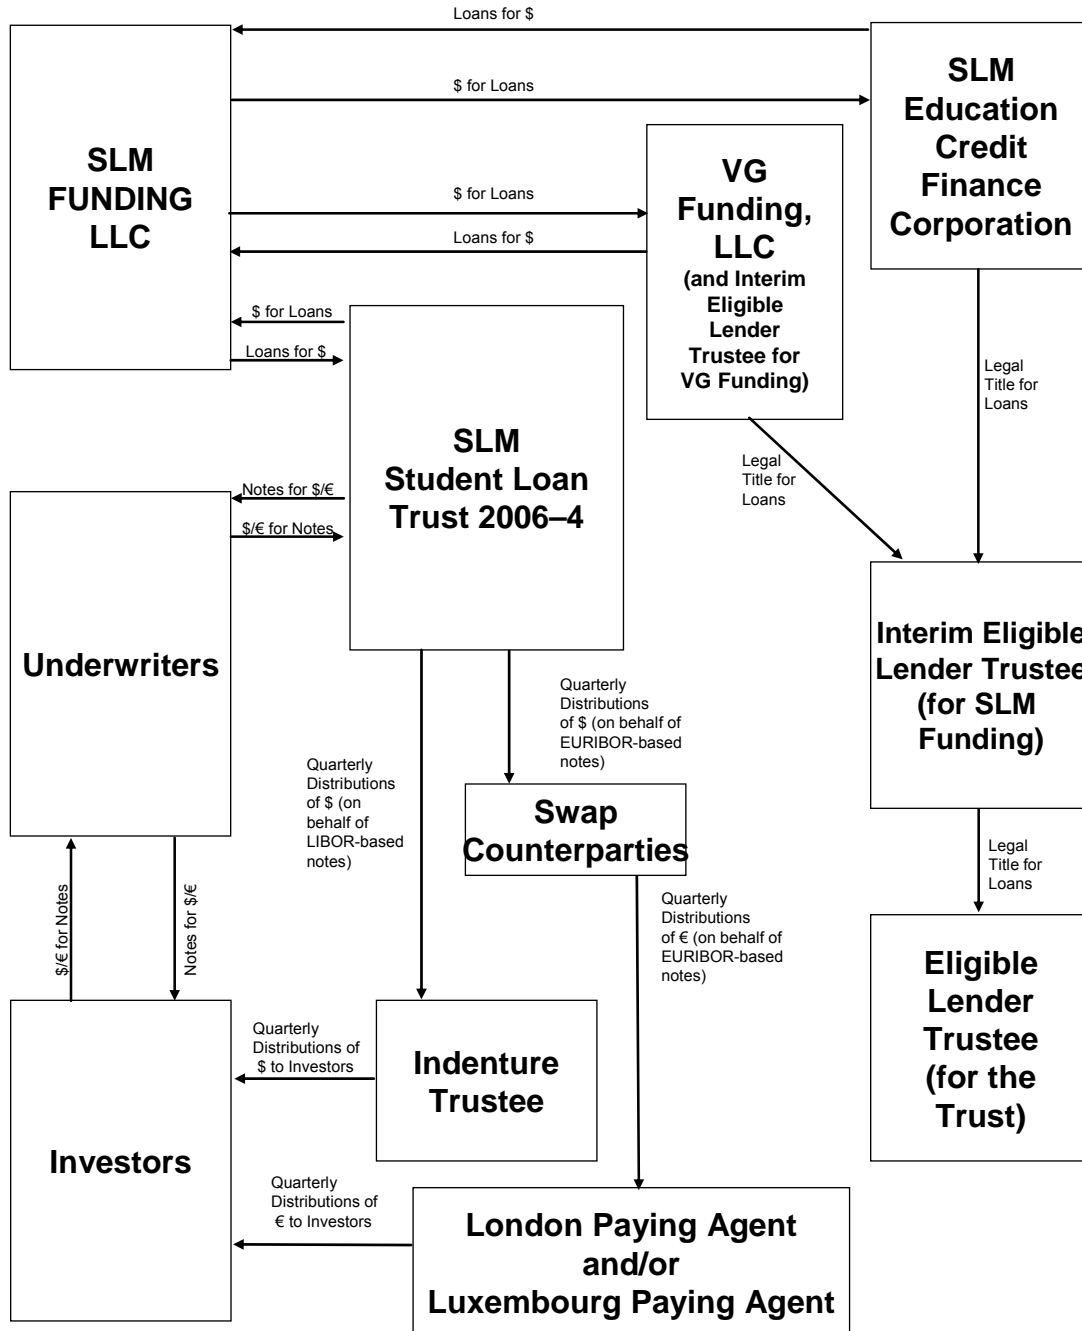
Loans for $

$ for Loans

SLM FUNDING LLC

SLM Education Credit Finance Corporation

$ for Loans

Loans for $

VG Funding, LLC (and Interim Eligible Lender Trustee for VG Funding)

$ for Loans

Loans for $

SLM Student Loan Trust 2006–4

Legal Title for Loans

Legal Title for Loans

Notes for $/€

$/€ for Notes

Underwriters

Interim Eligible Lender Trustee (for SLM Funding)

Quarterly Distributions of $ (on behalf of EURIBOR-based notes)

Quarterly Distributions of $ (on behalf of LIBOR-based notes)

Swap Counterparties

Legal Title for Loans

Quarterly Distributions of € (on behalf of EURIBOR-based notes)

$/€ for Notes

Notes for $/€

Eligible Lender Trustee (for the Trust)

Quarterly Distributions of $ to Investors

Indenture Trustee

Investors

Quarterly Distributions of € to Investors

London Paying Agent and/or Luxembourg Paying Agent